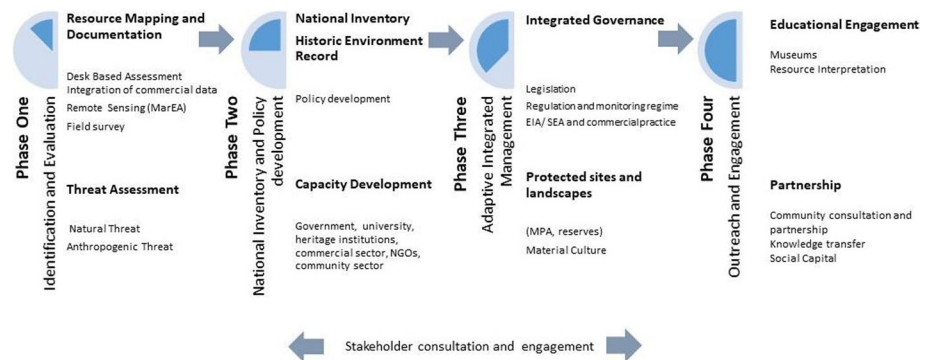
Phase One

Identification and Evaluation

Resource Mapping and Documentation

Desk Based Assessment
Integration of commercial data
Remote Sensing (MarEA)
Field survey

Threat Assessment

Natural Threat
Anthropogenic Threat

Phase Two

National Inventory and Policy development

National Inventory
Historic Environment Record

Policy development

Capacity Development

Government, university, heritage institutions, commercial sector, NGOs, community sector

Phase Three

Adaptive Integrated Management

Integrated Governance

Legislation
Regulation and monitoring regime
EIA/ SEA and commercial practice

Protected sites and landscapes

(MPA, reserves)
Material Culture

Phase Four

Outreach and Engagement

Educational Engagement

Museums
Resource Interpretation

Partnership

Community consultation and partnership
Knowledge transfer
Social Capital

Stakeholder consultation and engagement